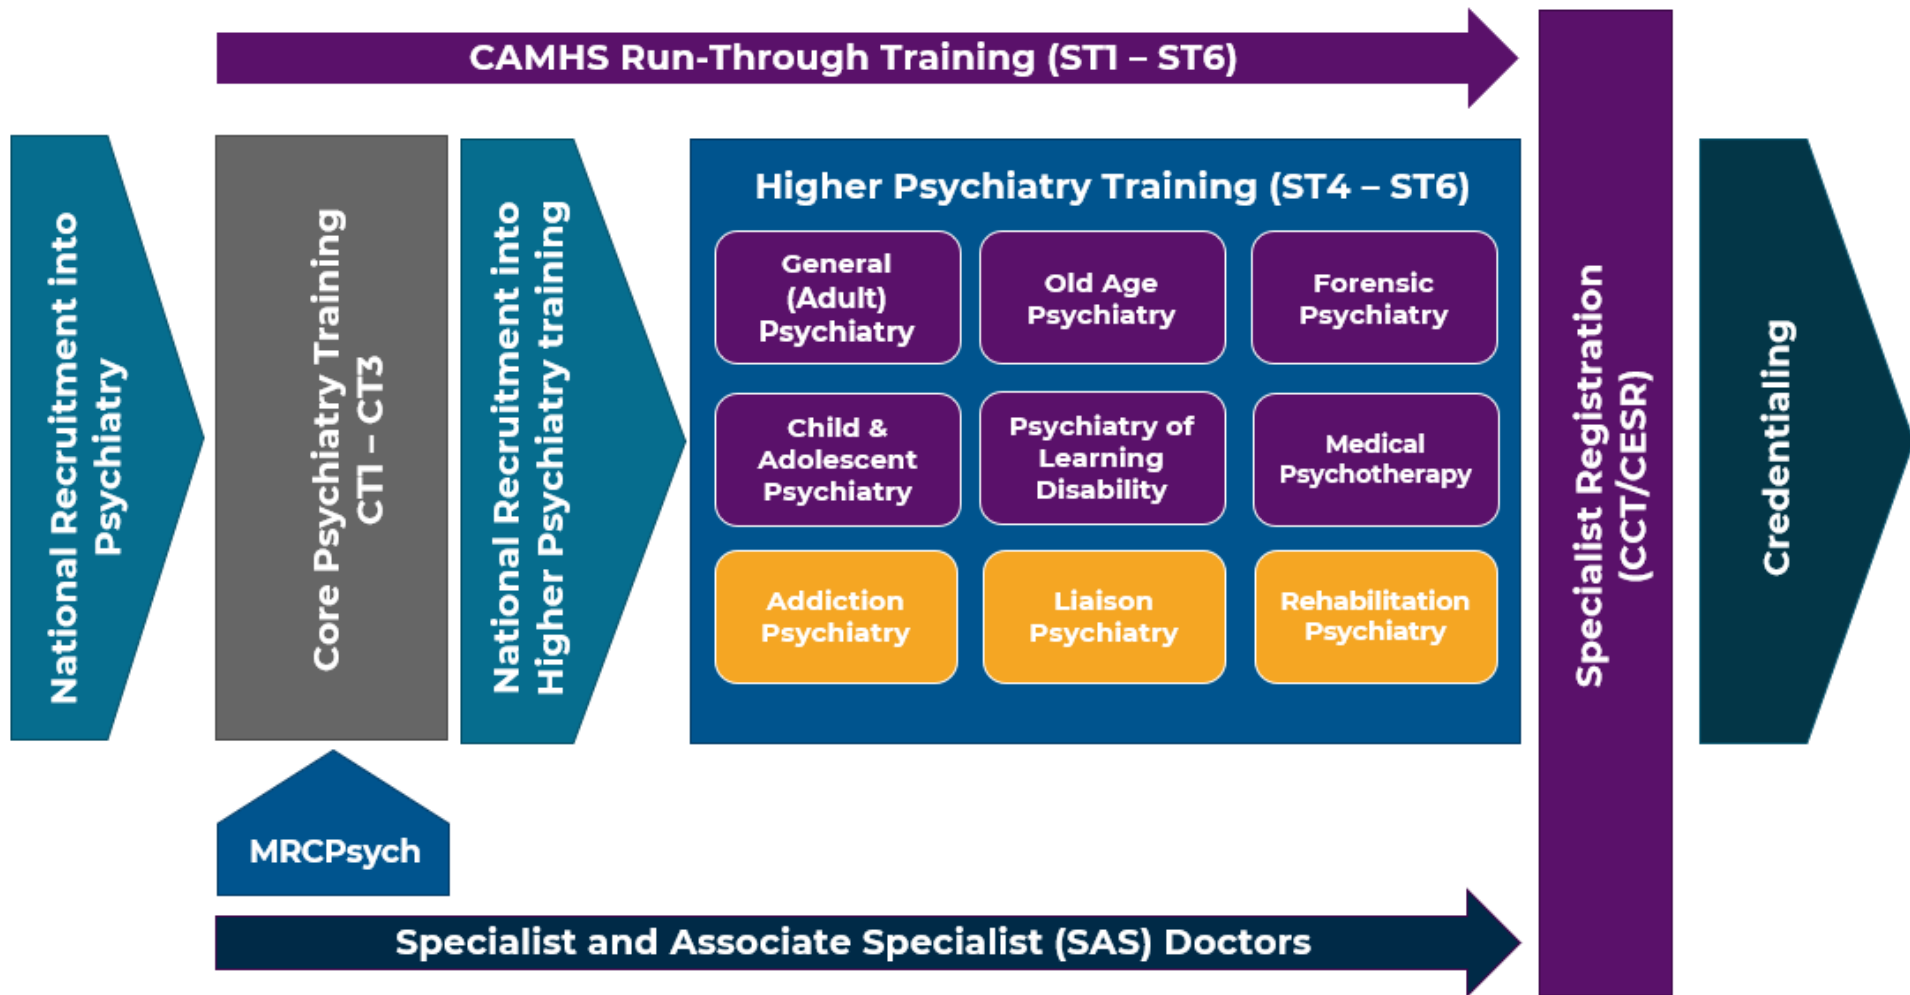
CAMHS Run-Through Training (ST1 – ST6)

National Recruitment into Psychiatry

Core Psychiatry Training CT1 – CT3

National Recruitment into Higher Psychiatry training

Higher Psychiatry Training (ST4 – ST6)

General (Adult) Psychiatry

Old Age Psychiatry

Forensic Psychiatry

Child & Adolescent Psychiatry

Psychiatry of Learning Disability

Medical Psychotherapy

Addiction Psychiatry

Liaison Psychiatry

Rehabilitation Psychiatry

Specialist Registration (CCT/CESR)

Credentialing

MRCPsych

Specialist and Associate Specialist (SAS) Doctors